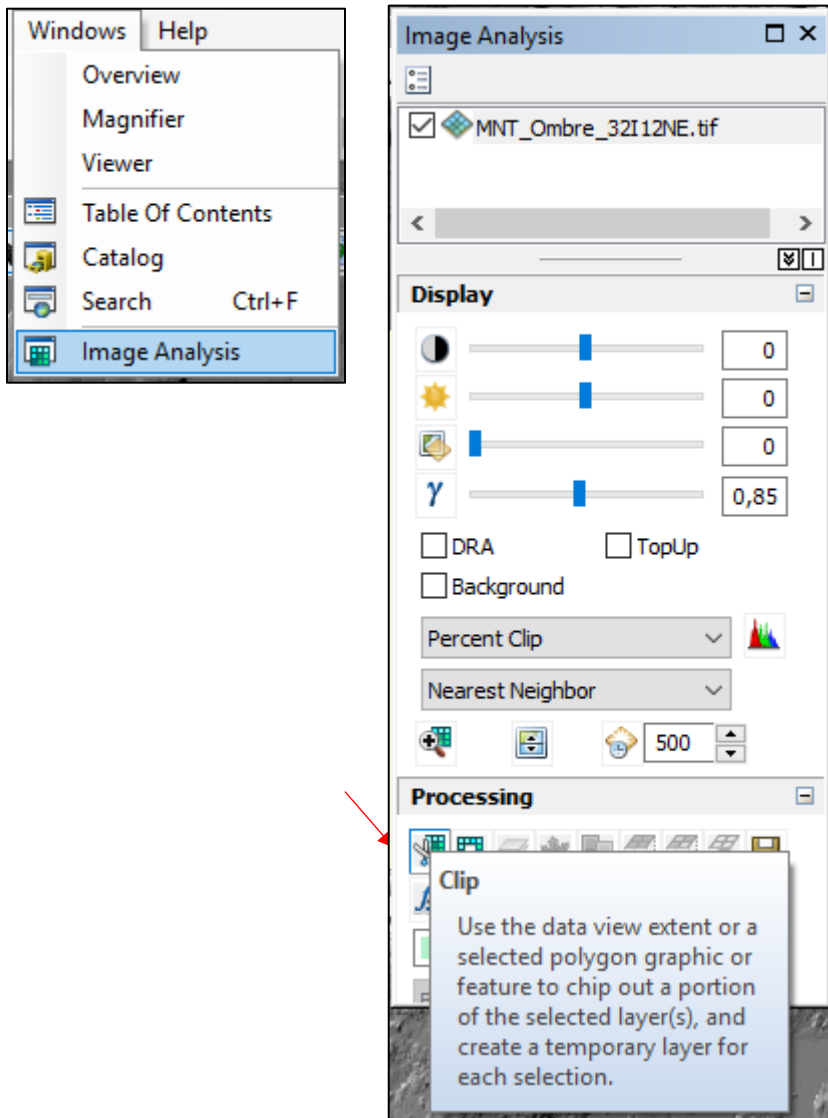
Windows Help
Overview
Magnifier
Viewer
Table Of Contents
Catalog
Search Ctrl+F
Image Analysis

Image Analysis

MNT_Ombre_32I12NE.tif

Display

0
0
0
$\gamma$ 0,85

DRA
TopUp
Background

Percent Clip
Nearest Neighbor
500

Processing

Clip
Use the data view extent or a selected polygon graphic or feature to chip out a portion of the selected layer(s), and create a temporary layer for each selection.